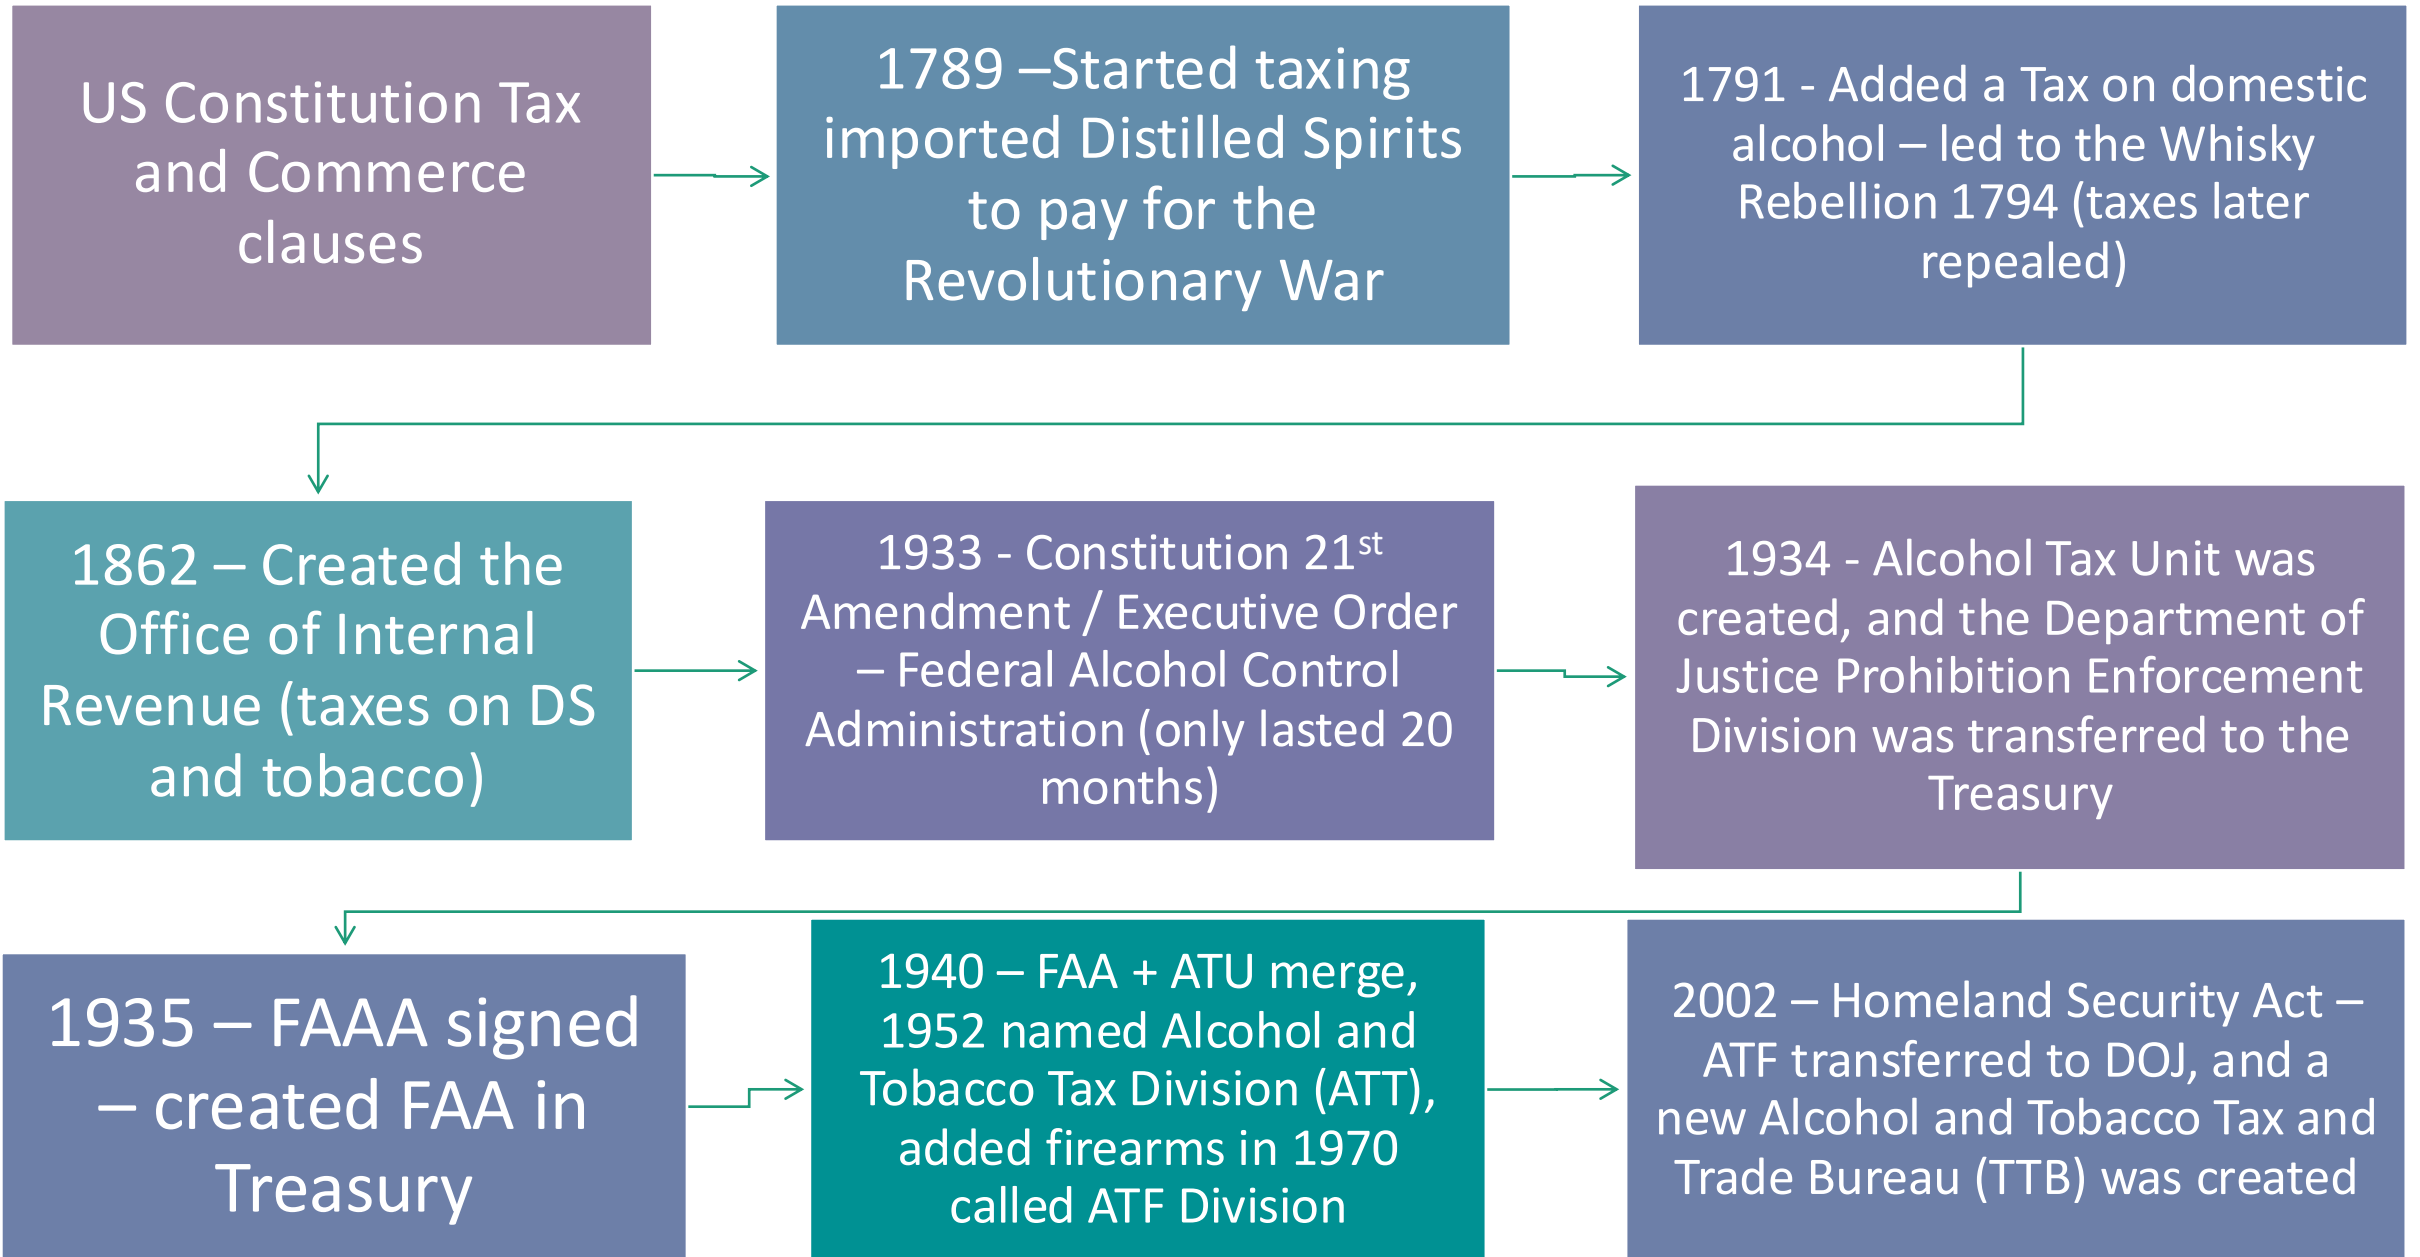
US Constitution Tax and Commerce clauses

1789 –Started taxing imported Distilled Spirits to pay for the Revolutionary War

1791 - Added a Tax on domestic alcohol – led to the Whisky Rebellion 1794 (taxes later repealed)

1862 – Created the Office of Internal Revenue (taxes on DS and tobacco)

1933 - Constitution 21$^{st}$ Amendment / Executive Order – Federal Alcohol Control Administration (only lasted 20 months)

1934 - Alcohol Tax Unit was created, and the Department of Justice Prohibition Enforcement Division was transferred to the Treasury

1935 – FAAA signed – created FAA in Treasury

1940 – FAA + ATU merge, 1952 named Alcohol and Tobacco Tax Division (ATT), added firearms in 1970 called ATF Division

2002 – Homeland Security Act – ATF transferred to DOJ, and a new Alcohol and Tobacco Tax and Trade Bureau (TTB) was created